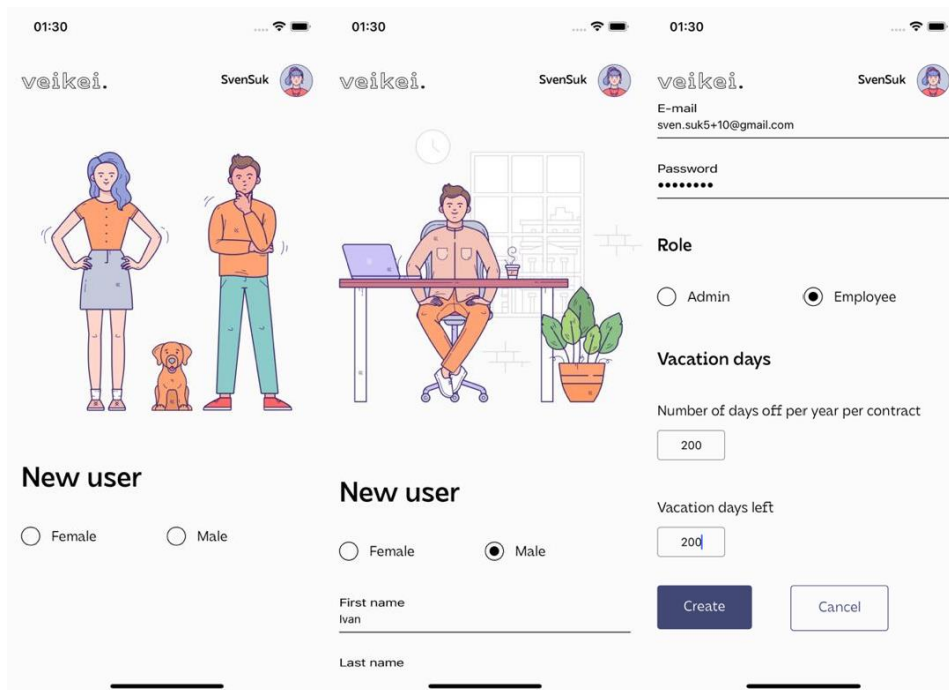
01:30

veikei.

SvenSuk

New user

Female

Male

01:30

veikei.

SvenSuk

New user

Female

Male

First name
Ivan

Last name

01:30

veikei.

SvenSuk

E-mail
sven.suk5+10@gmail.com

Password
••••••••

Role

Admin

Employee

Vacation days

Number of days off per year per contract

200

Vacation days left

200

Create

Cancel